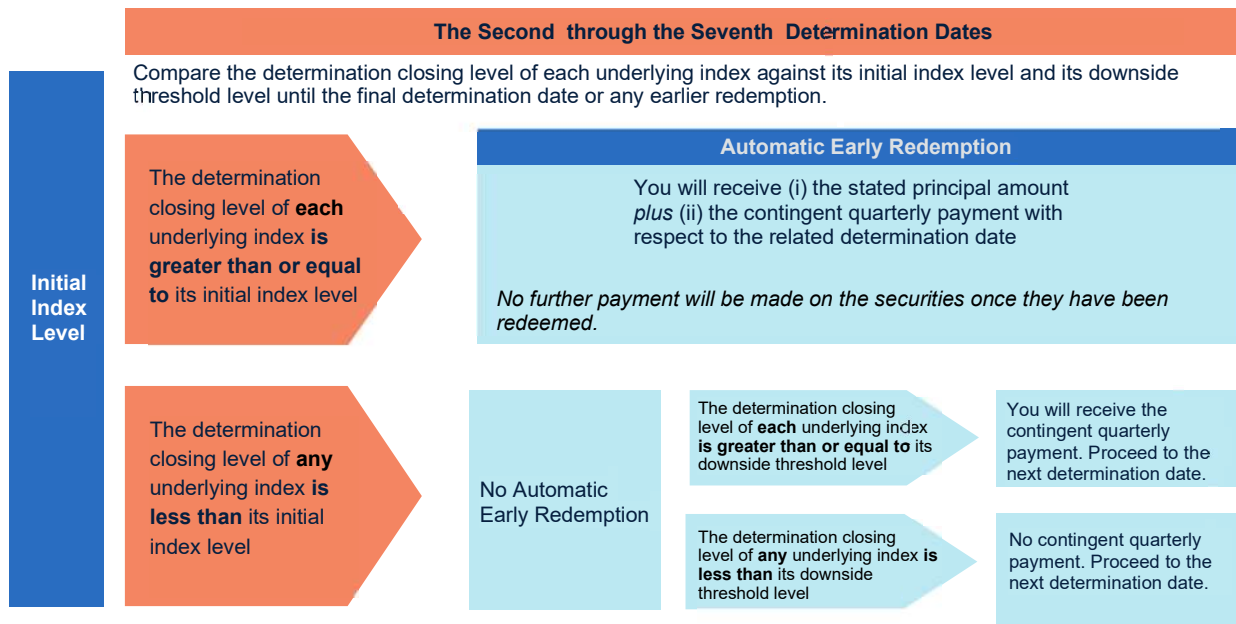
The Second through the Seventh Determination Dates

Compare the determination closing level of each underlying index against its initial index level and its downside threshold level until the final determination date or any earlier redemption.

Initial Index Level

The determination closing level of **each** underlying index **is greater than or equal to** its initial index level

Automatic Early Redemption

You will receive (i) the stated principal amount *plus* (ii) the contingent quarterly payment with respect to the related determination date

*No further payment will be made on the securities once they have been redeemed.*

The determination closing level of **any** underlying index **is less than** its initial index level

No Automatic Early Redemption

The determination closing level of **each** underlying index **is greater than or equal to** its downside threshold level

You will receive the contingent quarterly payment. Proceed to the next determination date.

The determination closing level of **any** underlying index **is less than** its downside threshold level

No contingent quarterly payment. Proceed to the next determination date.